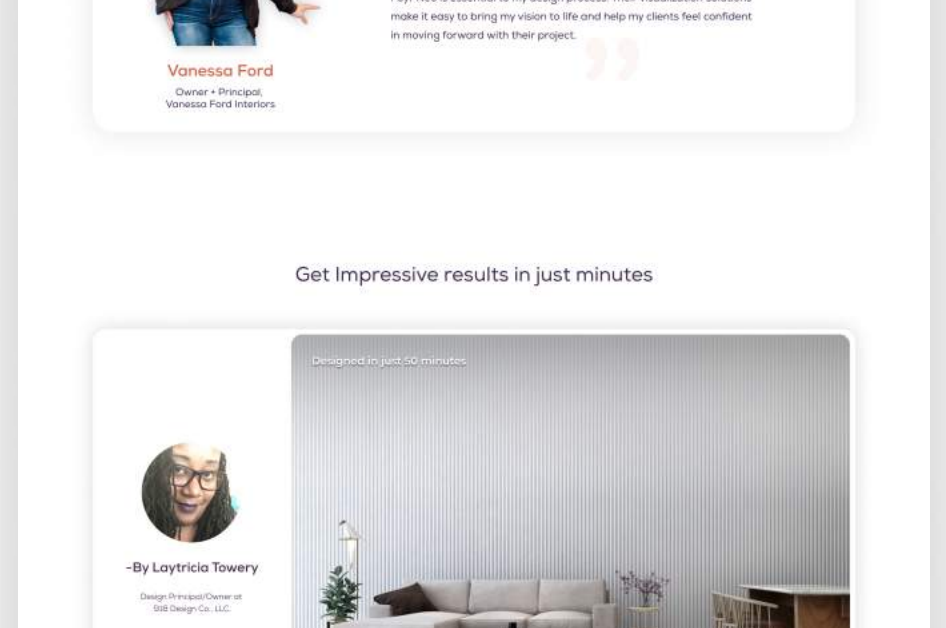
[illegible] make it easy to bring my vision to life and help my clients feel confident in moving forward with their project.

Vanessa Ford
Owner + Principal,
Vanessa Ford Interiors

Get Impressive results in just minutes

Designed in just 50 minutes

-By Laytricia Towery
Design Principal/Owner at
918 Design Co., LLC.